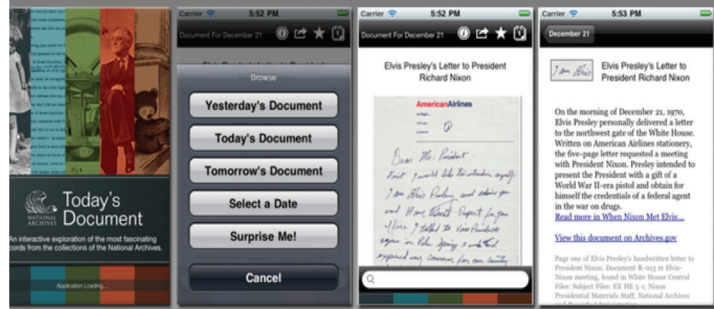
NATIONAL ARCHIVES

Today's Document

An interactive exploration of the most fascinating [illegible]cords from the collections of the National Archives.

Application Loading...

Carrier 5:52 PM

Document For December 21

Browse

Yesterday's Document

Today's Document

Tomorrow's Document

Select a Date

Surprise Me!

Cancel

Carrier 5:52 PM

Document For December 21

Elvis Presley's Letter to President Richard Nixon

American Airlines

Dear Mr. President

First I would like to introduce myself. I am Elvis Presley and admire you and Have Great Respect for your office. I talked to Vice President Agnew in Palm Springs 3 weeks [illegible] expressed my concern for our country

Carrier 5:53 PM

December 21

Elvis Presley's Letter to President Richard Nixon

On the morning of December 21, 1970, Elvis Presley personally delivered a letter to the northwest gate of the White House. Written on American Airlines stationery, the five-page letter requested a meeting with President Nixon. Presley intended to present the President with a gift of a World War II-era pistol and obtain for himself the credentials of a federal agent in the war on drugs.

Read more in When Nixon Met Elvis...

View this document on Archives.gov

Page one of Elvis Presley's handwritten letter to President Nixon; Document R-013 re Elvis-Nixon meeting, found in White House Central Files: Subject Files: EX HE 5-1; Nixon Presidential Materials Staff; National Archives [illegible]